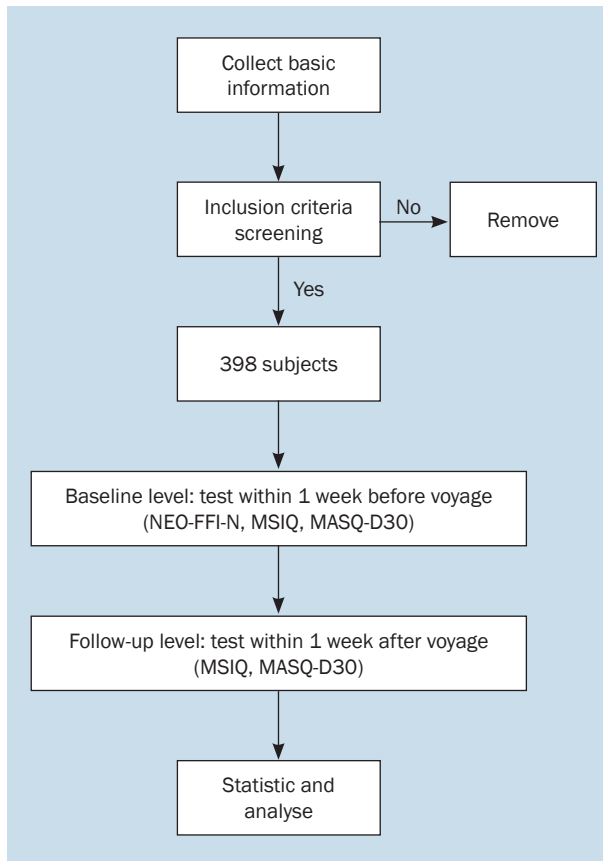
Collect basic information

Inclusion criteria screening

No

Remove

Yes

398 subjects

Baseline level: test within 1 week before voyage (NEO-FFI-N, MSIQ, MASQ-D30)

Follow-up level: test within 1 week after voyage (MSIQ, MASQ-D30)

Statistic and analyse